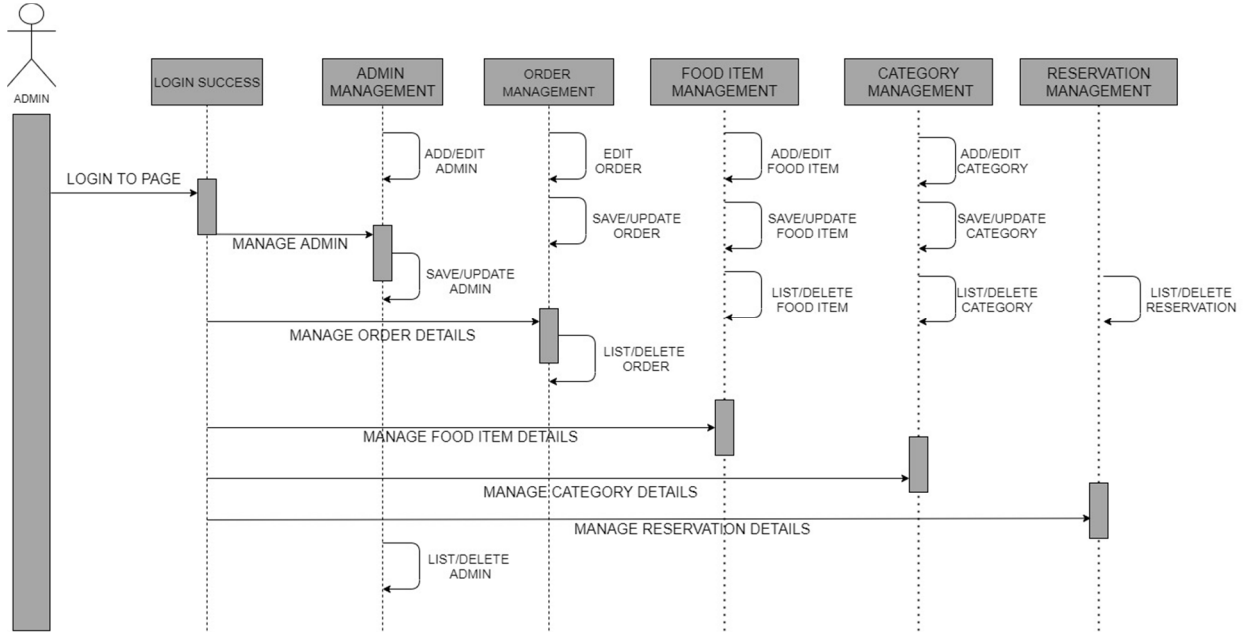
ADMIN

LOGIN SUCCESS

ADMIN MANAGEMENT

ORDER MANAGEMENT

FOOD ITEM MANAGEMENT

CATEGORY MANAGEMENT

RESERVATION MANAGEMENT

ADD/EDIT ADMIN

EDIT ORDER

ADD/EDIT FOOD ITEM

ADD/EDIT CATEGORY

LOGIN TO PAGE

SAVE/UPDATE ORDER

SAVE/UPDATE FOOD ITEM

SAVE/UPDATE CATEGORY

MANAGE ADMIN

SAVE/UPDATE ADMIN

LIST/DELETE FOOD ITEM

LIST/DELETE CATEGORY

LIST/DELETE RESERVATION

MANAGE ORDER DETAILS

LIST/DELETE ORDER

MANAGE FOOD ITEM DETAILS

MANAGE CATEGORY DETAILS

MANAGE RESERVATION DETAILS

LIST/DELETE ADMIN